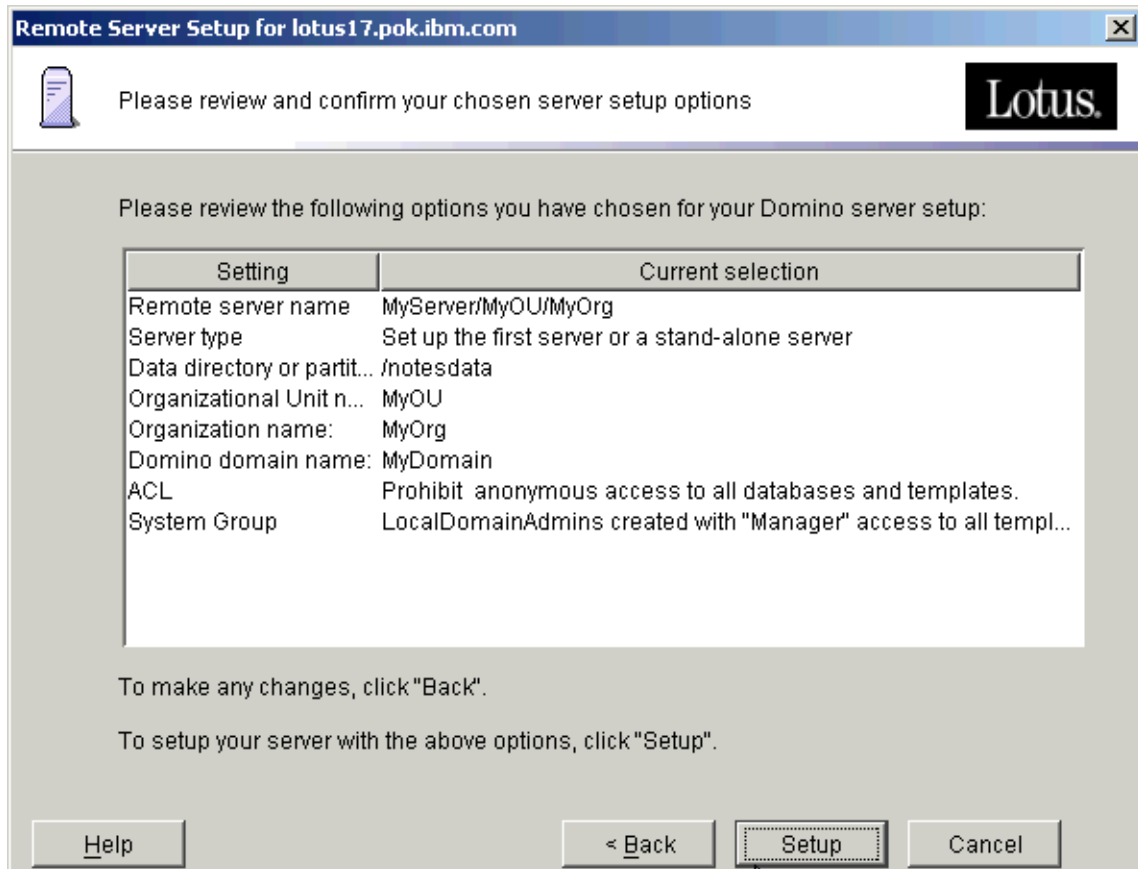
Remote Server Setup for lotus17.pok.ibm.com

Please review and confirm your chosen server setup options

Lotus.

Please review the following options you have chosen for your Domino server setup:

| Setting | Current selection |
|---|---|
| Remote server name | MyServer/MyOU/MyOrg |
| Server type | Set up the first server or a stand-alone server |
| Data directory or partit... | /notesdata |
| Organizational Unit n... | MyOU |
| Organization name: | MyOrg |
| Domino domain name: | MyDomain |
| ACL | Prohibit anonymous access to all databases and templates. |
| System Group | LocalDomainAdmins created with "Manager" access to all templ... |

To make any changes, click "Back".

To setup your server with the above options, click "Setup".

Help

< Back

Setup

Cancel